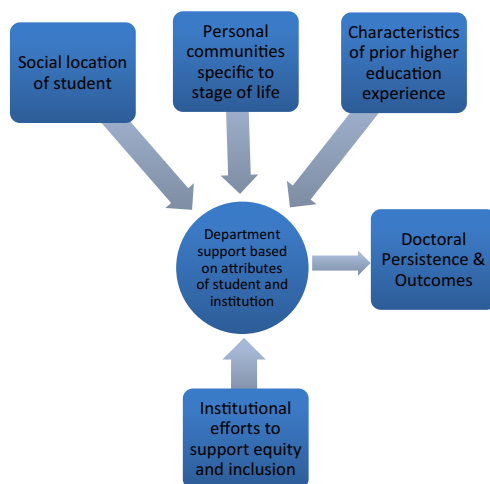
Social location of student

Personal communities specific to stage of life

Characteristics of prior higher education experience

Department support based on attributes of student and institution

Doctoral Persistence & Outcomes

Institutional efforts to support equity and inclusion